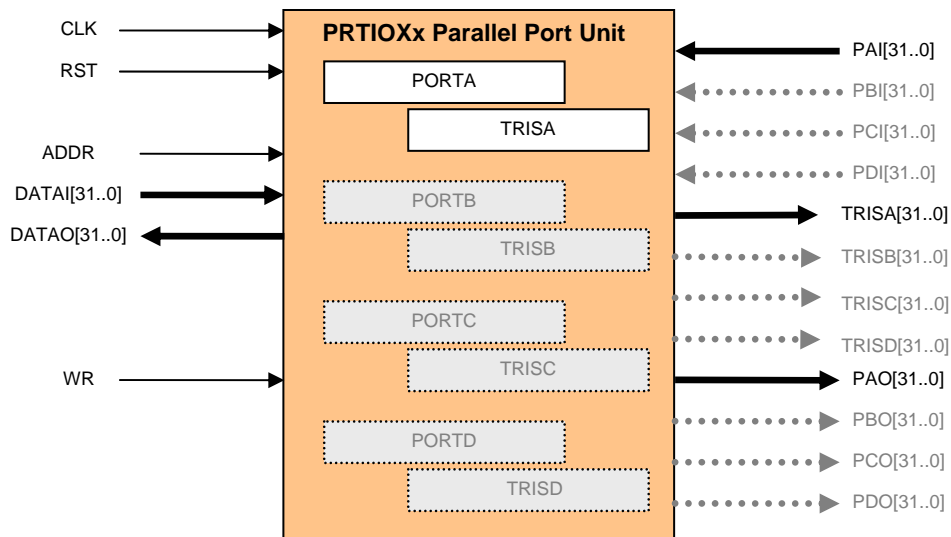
CLK
RST
ADDR
DATAI[31..0]
DATAO[31..0]
WR

PRTIOXx Parallel Port Unit
PORTA
TRISA
PORTB
TRISB
PORTC
TRISC
PORTD
TRISD

PAI[31..0]
PBI[31..0]
PCI[31..0]
PDI[31..0]
TRISA[31..0]
TRISB[31..0]
TRISC[31..0]
TRISD[31..0]
PAO[31..0]
PBO[31..0]
PCO[31..0]
PDO[31..0]